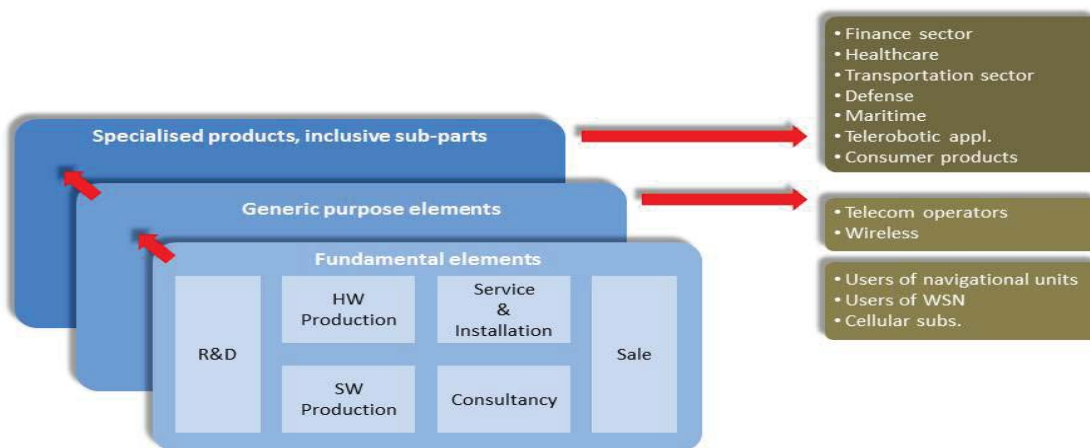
Specialised products, inclusive sub-parts

Generic purpose elements

Fundamental elements

R&D

HW Production

SW Production

Service & Installation

Consultancy

Sale

• Finance sector
• Healthcare
• Transportation sector
• Defense
• Maritime
• Telerobotic appl.
• Consumer products

• Telecom operators
• Wireless

• Users of navigational units
• Users of WSN
• Cellular subs.